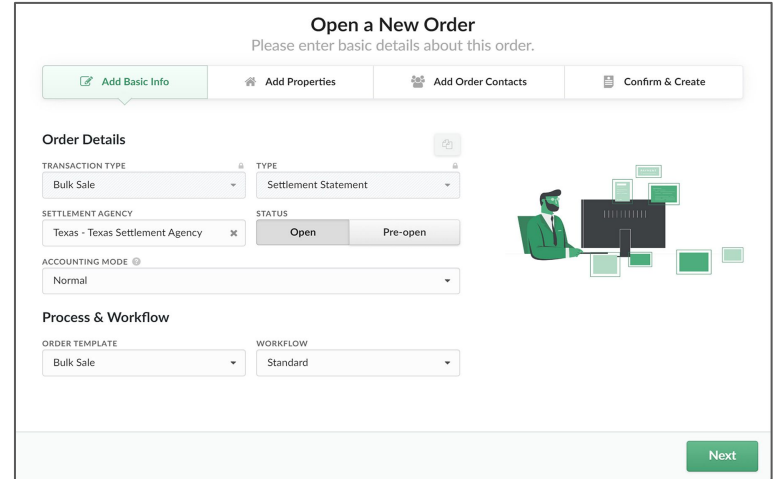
Open a New Order
Please enter basic details about this order.

Add Basic Info | Add Properties | Add Order Contacts | Confirm & Create

Order Details

TRANSACTION TYPE
Bulk Sale

TYPE
Settlement Statement

SETTLEMENT AGENCY
Texas - Texas Settlement Agency

STATUS
Open
Pre-open

ACCOUNTING MODE
Normal

Process & Workflow

ORDER TEMPLATE
Bulk Sale

WORKFLOW
Standard

Next